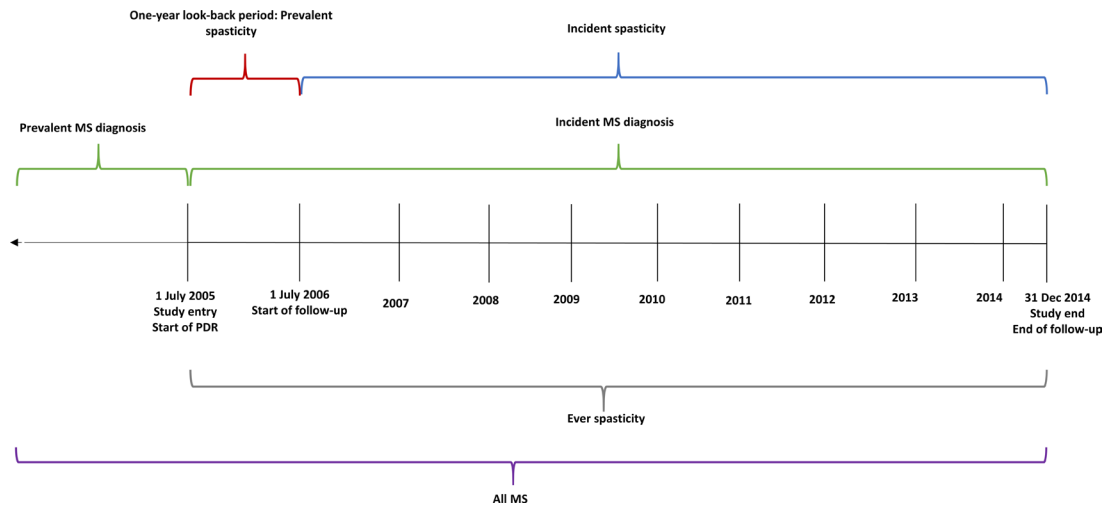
One-year look-back period: Prevalent spasticity

Incident spasticity

Prevalent MS diagnosis

Incident MS diagnosis

1 July 2005
Study entry
Start of PDR

1 July 2006
Start of follow-up

2007

2008

2009

2010

2011

2012

2013

2014

31 Dec 2014
Study end
End of follow-up

Ever spasticity

All MS